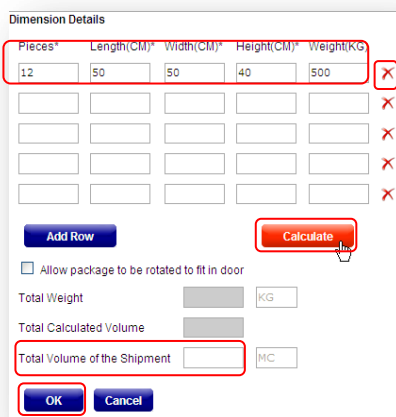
Dimension Details

| Pieces* | Length(CM)* | Width(CM)* | Height(CM)* | Weight(KG) |
|---|---|---|---|---|
| 12 | 50 | 50 | 40 | 500 |
| | | | | |
| | | | | |
| | | | | |
| | | | | |

Add Row

Calculate

Allow package to be rotated to fit in door

Total Weight KG

Total Calculated Volume

Total Volume of the Shipment MC

OK Cancel